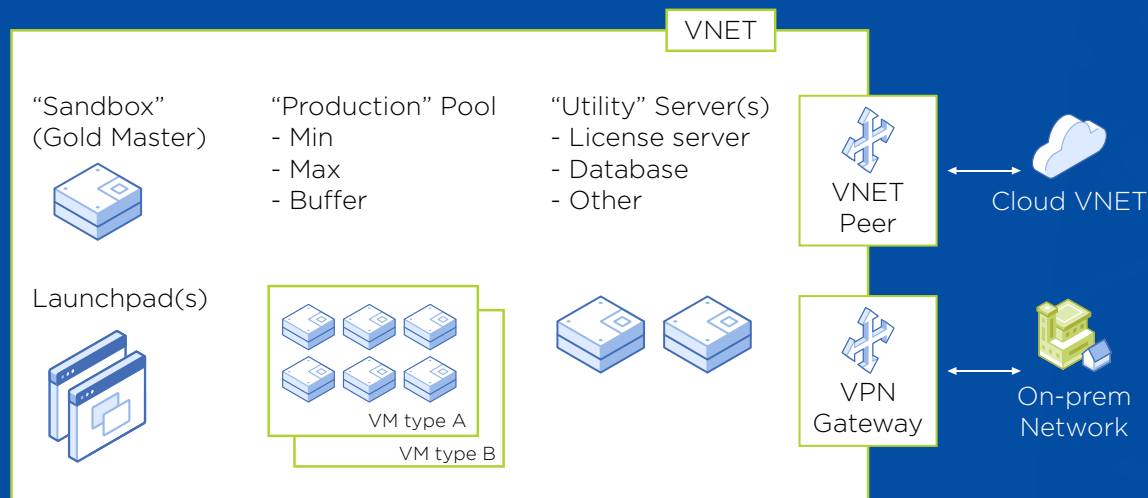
VNET

“Sandbox”
(Gold Master)

“Production” Pool
- Min
- Max
- Buffer

“Utility” Server(s)
- License server
- Database
- Other

VNET
Peer

Cloud VNET

Launchpad(s)

VM type A

VM type B

VPN
Gateway

On-prem
Network